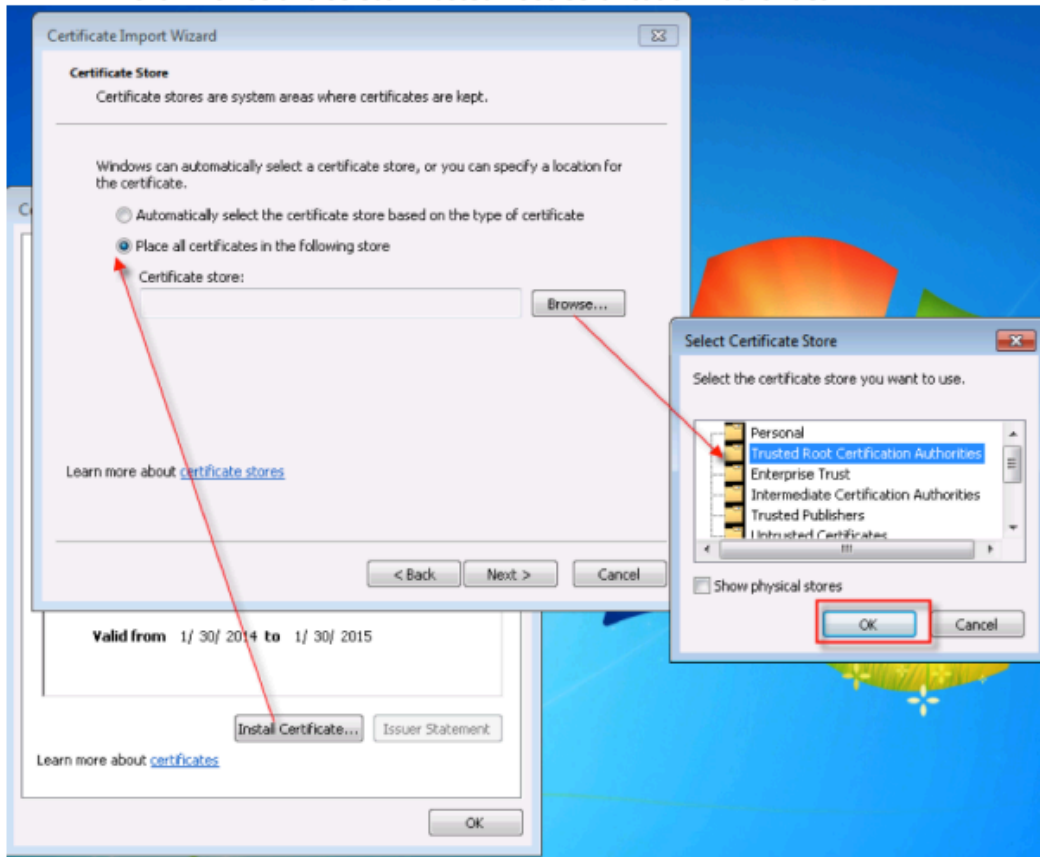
Certificate Import Wizard

Certificate Store

Certificate stores are system areas where certificates are kept.

Windows can automatically select a certificate store, or you can specify a location for the certificate.

Automatically select the certificate store based on the type of certificate

Place all certificates in the following store

Certificate store:

Browse...

Learn more about certificate stores

< Back Next > Cancel

Select Certificate Store

Select the certificate store you want to use.

Personal
Trusted Root Certification Authorities
Enterprise Trust
Intermediate Certification Authorities
Trusted Publishers
Untrusted Certificates

Show physical stores

OK Cancel

C

Valid from 1/ 30/ 2014 to 1/ 30/ 2015

Install Certificate... Issuer Statement

Learn more about certificates

OK